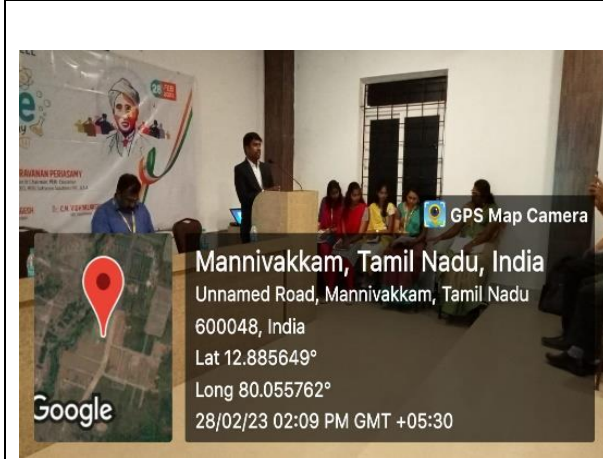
e

28 FEB

RAVANAN PERIASAMY

GPS Map Camera

Mannivakkam, Tamil Nadu, India

Unnamed Road, Mannivakkam, Tamil Nadu 600048, India

Lat 12.885649°

Long 80.055762°

28/02/23 02:09 PM GMT +05:30

Google